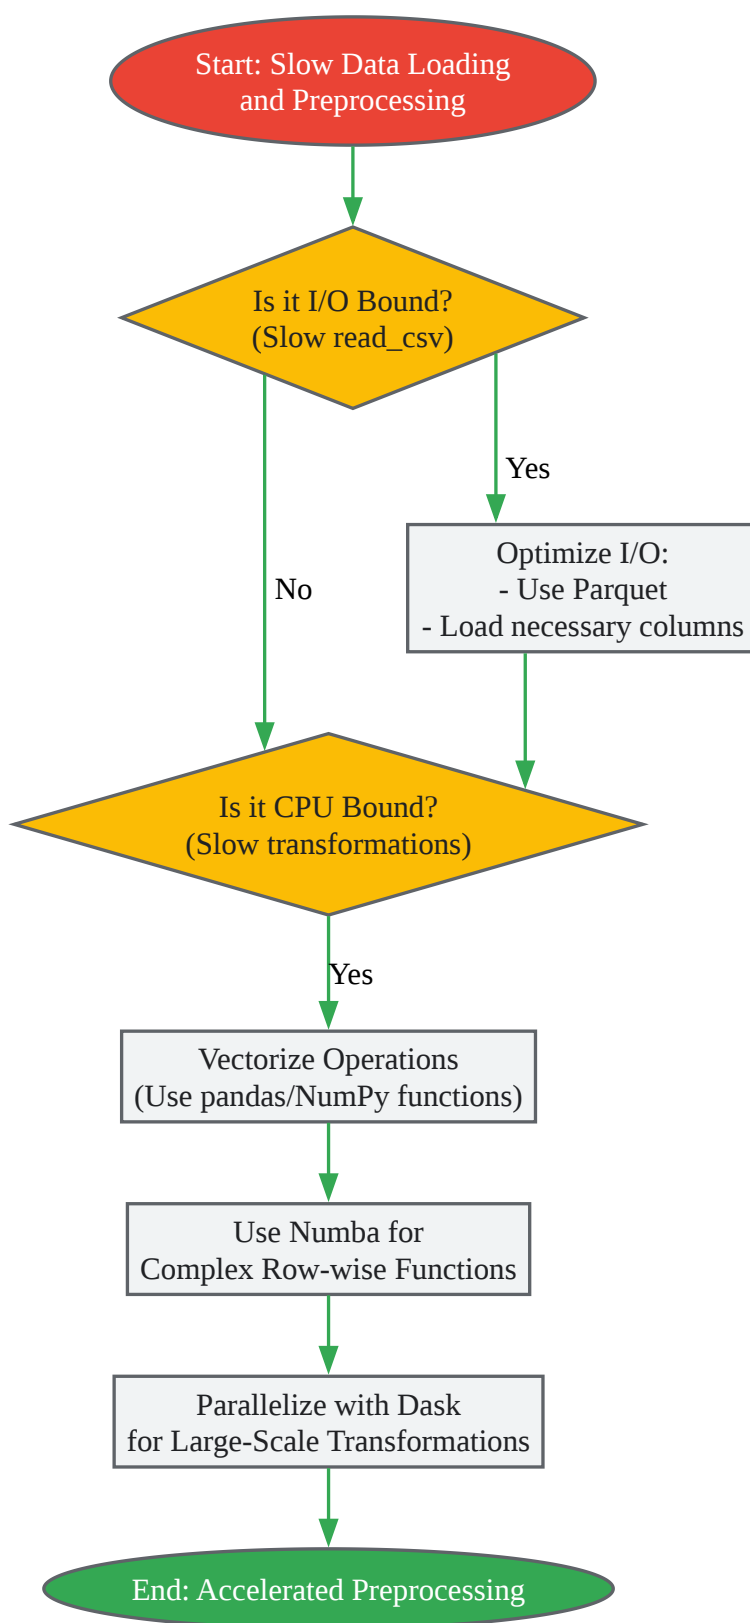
Start: Slow Data Loading and Preprocessing

Is it I/O Bound? (Slow read_csv)

Yes

No

Optimize I/O:
- Use Parquet
- Load necessary columns

Is it CPU Bound? (Slow transformations)

Yes

Vectorize Operations (Use pandas/NumPy functions)

Use Numba for Complex Row-wise Functions

Parallelize with Dask for Large-Scale Transformations

End: Accelerated Preprocessing